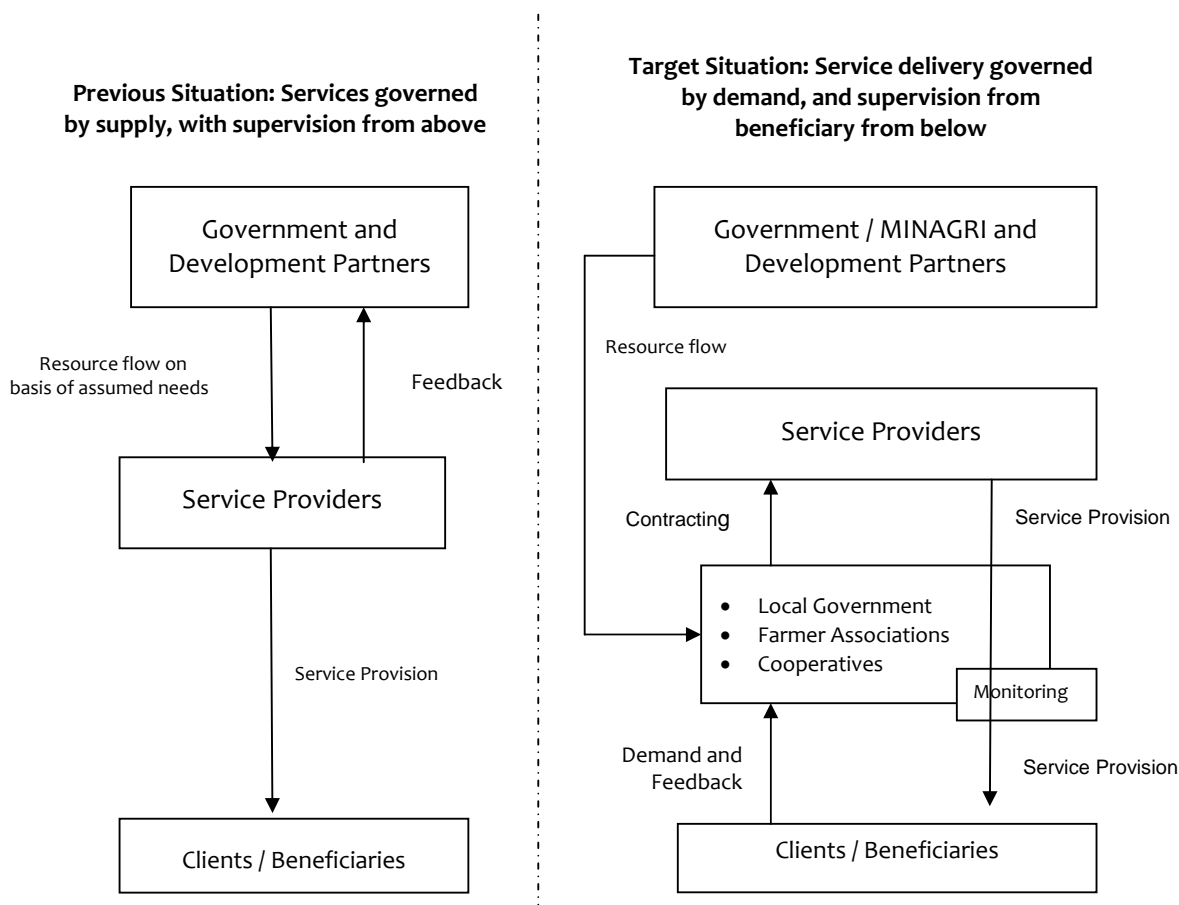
Previous Situation: Services governed by supply, with supervision from above

Government and Development Partners

Resource flow on basis of assumed needs

Feedback

Service Providers

Service Provision

Clients / Beneficiaries

Target Situation: Service delivery governed by demand, and supervision from beneficiary from below

Government / MINAGRI and Development Partners

Resource flow

Service Providers

Contracting

Service Provision

- Local Government
- Farmer Associations
- Cooperatives

Monitoring

Demand and Feedback

Service Provision

Clients / Beneficiaries